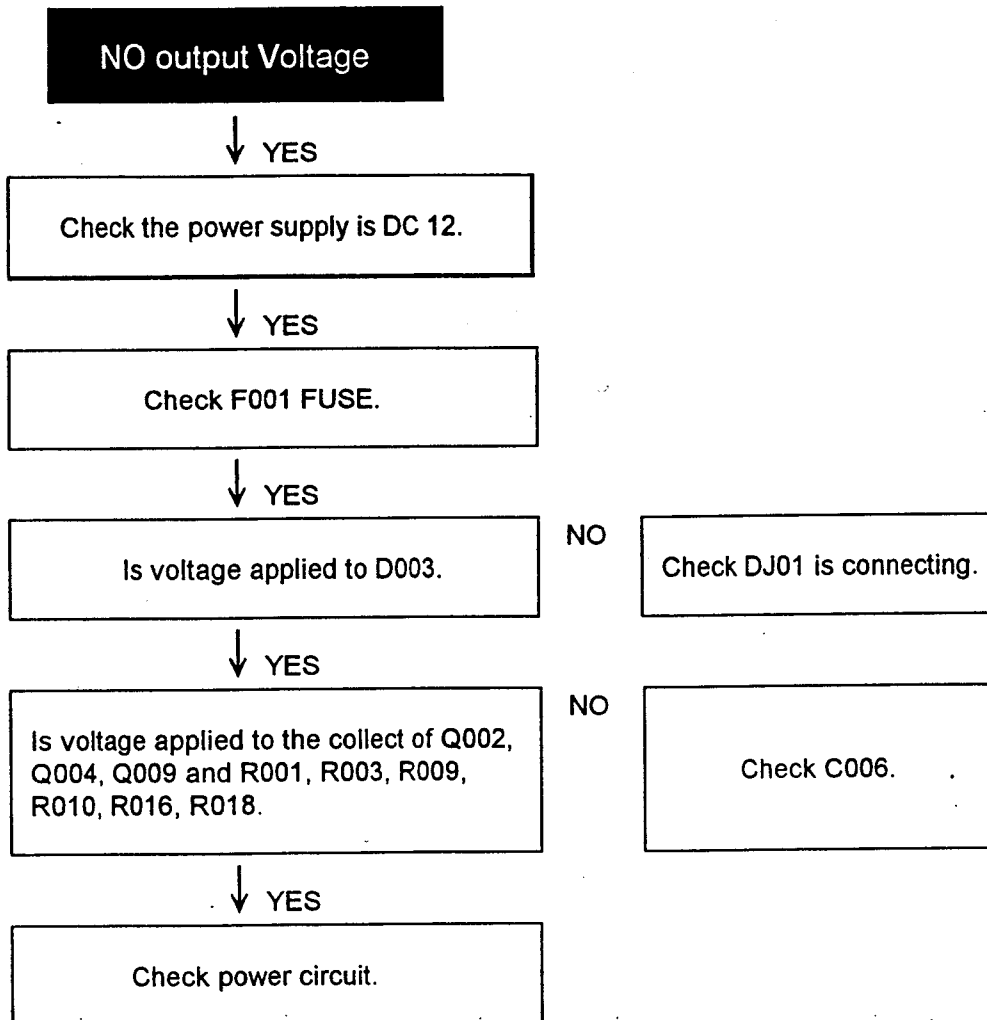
NO output Voltage

YES

Check the power supply is DC 12.

YES

Check F001 FUSE.

YES

Is voltage applied to D003.

NO

Check DJ01 is connecting.

YES

Is voltage applied to the collect of Q002, Q004, Q009 and R001, R003, R009, R010, R016, R018.

NO

Check C006.

YES

Check power circuit.